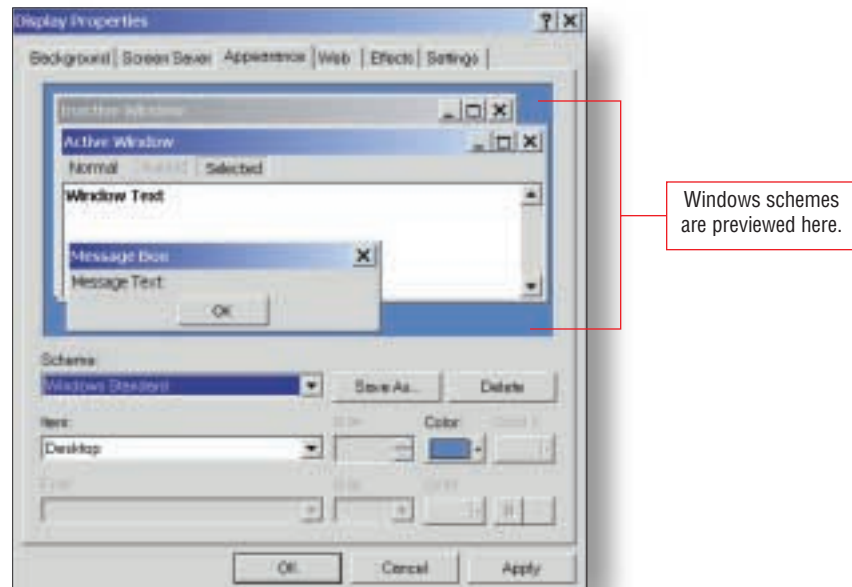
Display Properties

Background | Screen Saver | Appearance | Web | Effects | Settings

Inactive Window

Active Window

Normal Disabled Selected

Window Text

Message Box

Message Text

OK

Windows schemes are previewed here.

Scheme:

Windows Standard

Save As...

Delete

Item:

Size:

Color:

Desktop

Font:

Size:

Color:

B

OK

Cancel

Apply